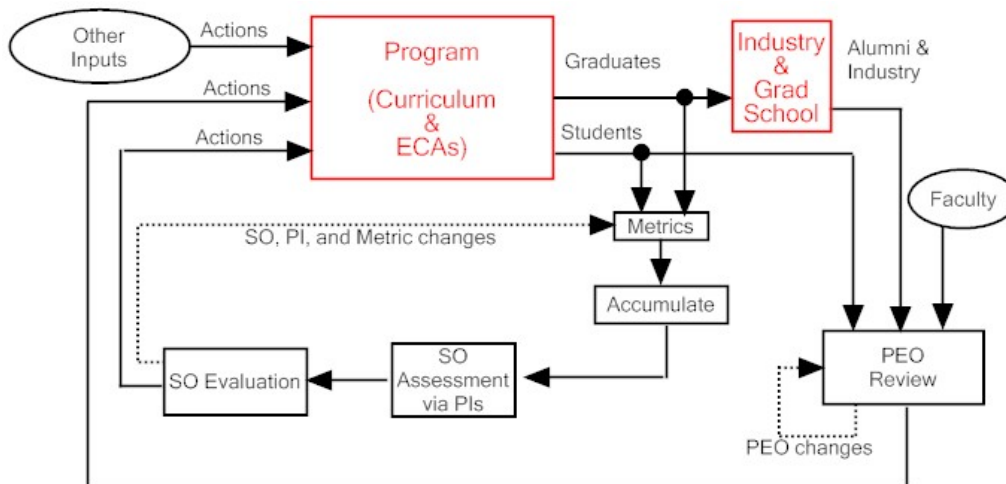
Other Inputs

Actions

Actions

Actions

Program

(Curriculum & ECAs)

Graduates

Students

Industry & Grad School

Alumni & Industry

Faculty

Metrics

SO, PI, and Metric changes

Accumulate

SO Evaluation

SO Assessment via PIs

PEO Review

PEO changes